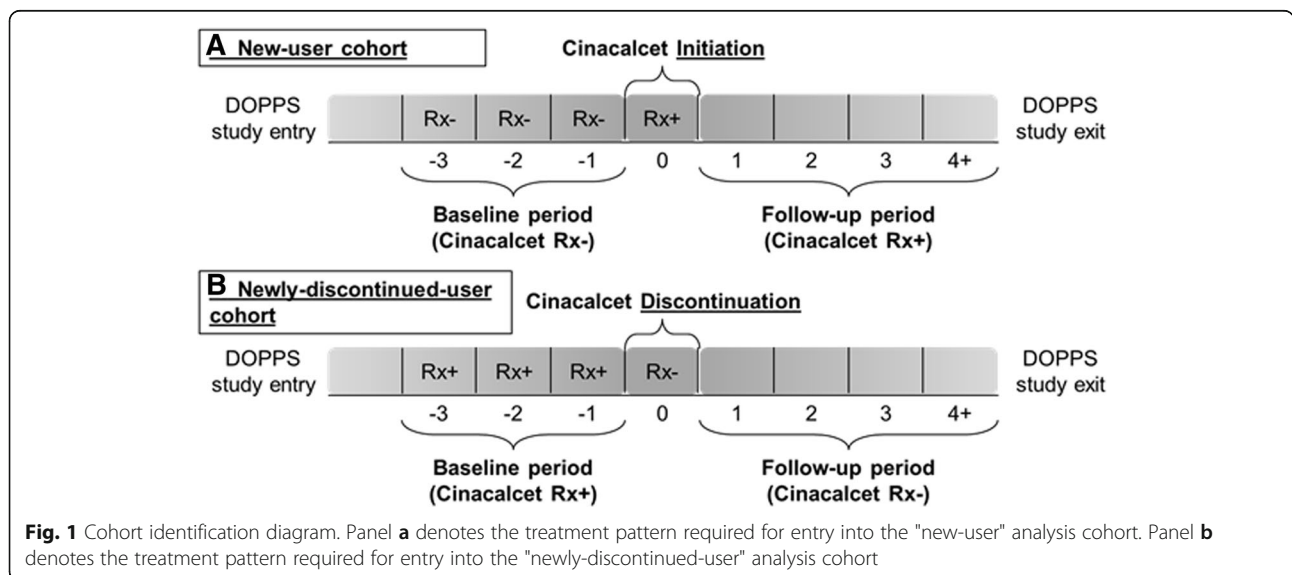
A New-user cohort

Cinacalcet Initiation

DOPPS study entry

| Rx- | Rx- | Rx- | Rx+ |
|---|---|---|---|

DOPPS study exit

-3 -2 -1 0 1 2 3 4+

Baseline period (Cinacalcet Rx-)

Follow-up period (Cinacalcet Rx+)

B Newly-discontinued-user cohort

Cinacalcet Discontinuation

DOPPS study entry

| Rx+ | Rx+ | Rx+ | Rx- |
|---|---|---|---|

DOPPS study exit

-3 -2 -1 0 1 2 3 4+

Baseline period (Cinacalcet Rx+)

Follow-up period (Cinacalcet Rx-)

Fig. 1 Cohort identification diagram. Panel a denotes the treatment pattern required for entry into the "new-user" analysis cohort. Panel b denotes the treatment pattern required for entry into the "newly-discontinued-user" analysis cohort